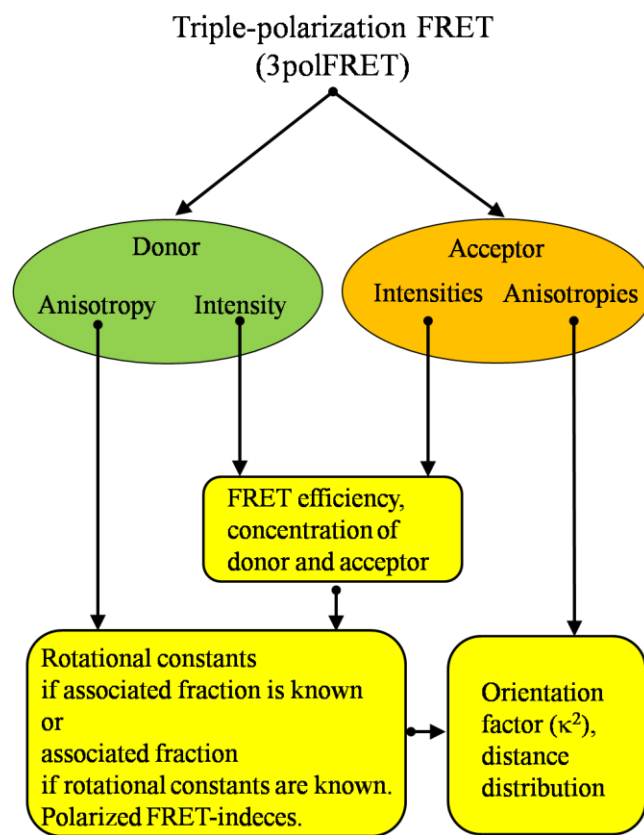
Triple-polarization FRET
(3polFRET)

Donor
Anisotropy Intensity

Acceptor
Intensities Anisotropies

FRET efficiency, concentration of donor and acceptor

Rotational constants
if associated fraction is known
or
associated fraction
if rotational constants are known.
Polarized FRET-indeces.

Orientation factor ($\kappa^2$), distance distribution